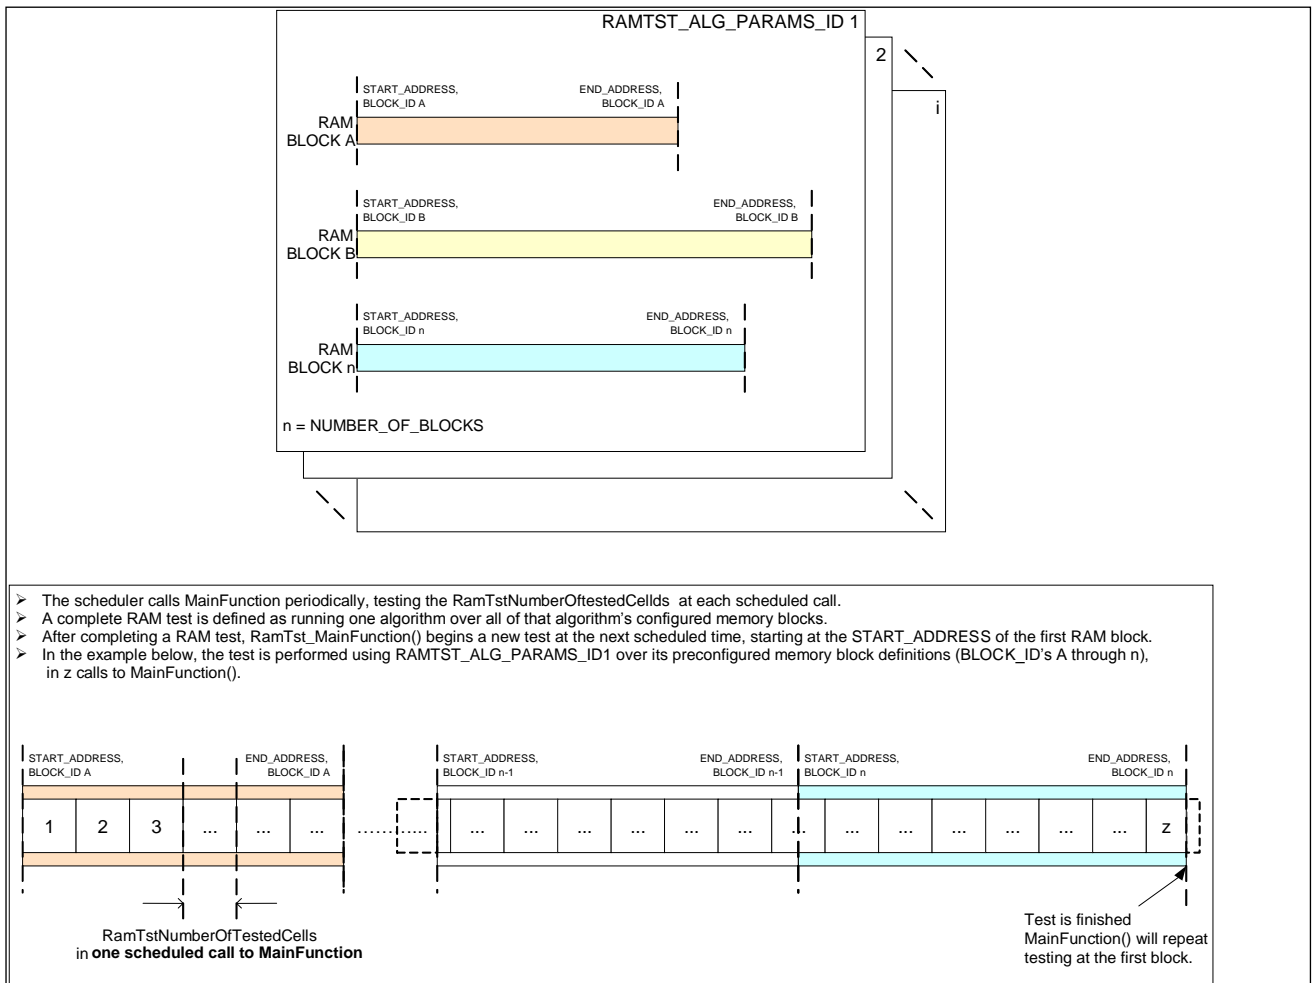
RAMTST_ALG_PARAMS_ID 1

2

i

START_ADDRESS, BLOCK_ID A

END_ADDRESS, BLOCK_ID A

RAM BLOCK A

START_ADDRESS, BLOCK_ID B

END_ADDRESS, BLOCK_ID B

RAM BLOCK B

START_ADDRESS, BLOCK_ID n

END_ADDRESS, BLOCK_ID n

RAM BLOCK n

n = NUMBER_OF_BLOCKS

➢ The scheduler calls MainFunction periodically, testing the RamTstNumberOftestedCellds at each scheduled call.
➢ A complete RAM test is defined as running one algorithm over all of that algorithm's configured memory blocks.
➢ After completing a RAM test, RamTst_MainFunction() begins a new test at the next scheduled time, starting at the START_ADDRESS of the first RAM block.
➢ In the example below, the test is performed using RAMTST_ALG_PARAMS_ID1 over its preconfigured memory block definitions (BLOCK_ID's A through n), in z calls to MainFunction().

START_ADDRESS, BLOCK_ID A

END_ADDRESS, BLOCK_ID A

START_ADDRESS, BLOCK_ID n-1

END_ADDRESS, BLOCK_ID n-1

START_ADDRESS, BLOCK_ID n

END_ADDRESS, BLOCK_ID n

| 1 | 2 | 3 | ... | ... | ... | ......... | ... | ... | ... | ... | ... | ... | ... | ... | ... | ... | ... | ... | ... | z |

RamTstNumberOfTestedCells in **one scheduled call to MainFunction**

Test is finished MainFunction() will repeat testing at the first block.